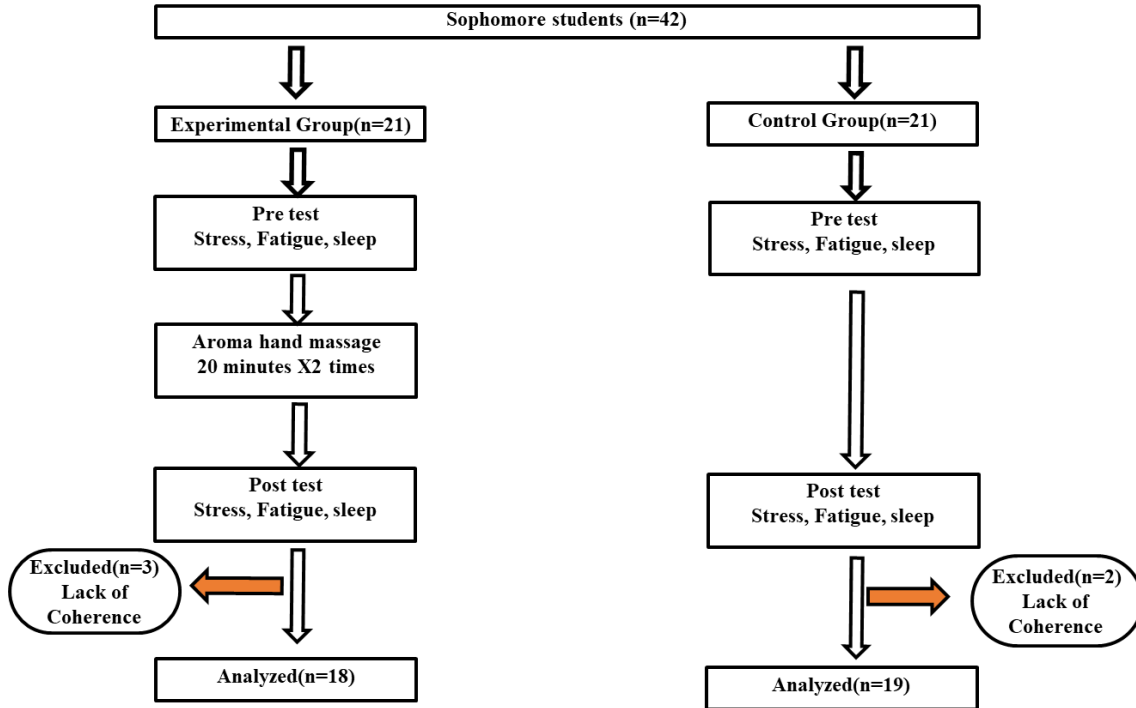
Sophomore students (n=42)

Experimental Group(n=21)

Pre test
Stress, Fatigue, sleep

Aroma hand massage
20 minutes X2 times

Post test
Stress, Fatigue, sleep

Excluded(n=3)
Lack of
Coherence

Analyzed(n=18)

Control Group(n=21)

Pre test
Stress, Fatigue, sleep

Post test
Stress, Fatigue, sleep

Excluded(n=2)
Lack of
Coherence

Analyzed(n=19)